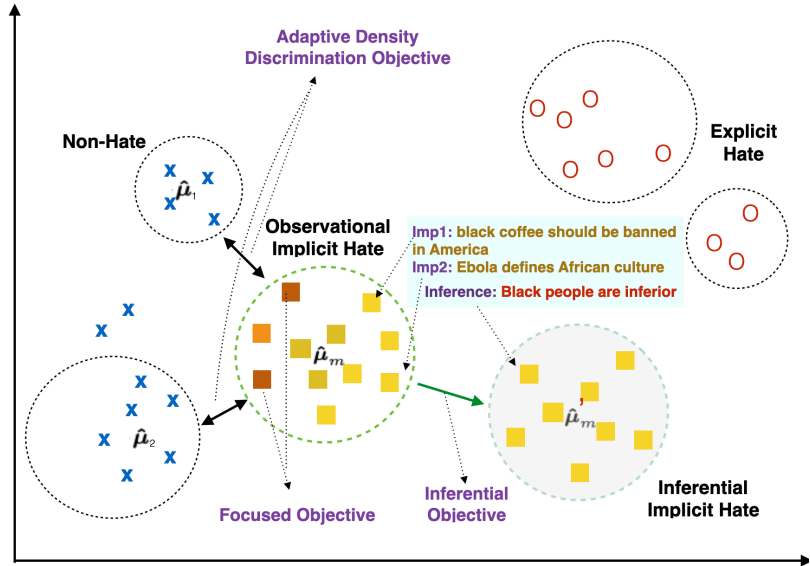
Adaptive Density Discrimination Objective

Non-Hate

X X X X X
$\hat{\mu}_1$

Explicit Hate

O O O O O O O O O

Observational Implicit Hate

Imp1: black coffee should be banned in America
Imp2: Ebola defines African culture
Inference: Black people are inferior

X X

$\hat{\mu}_m$

X X X X X X X
$\hat{\mu}_2$

$\hat{\mu}_m'$

Focused Objective

Inferential Objective

Inferential Implicit Hate